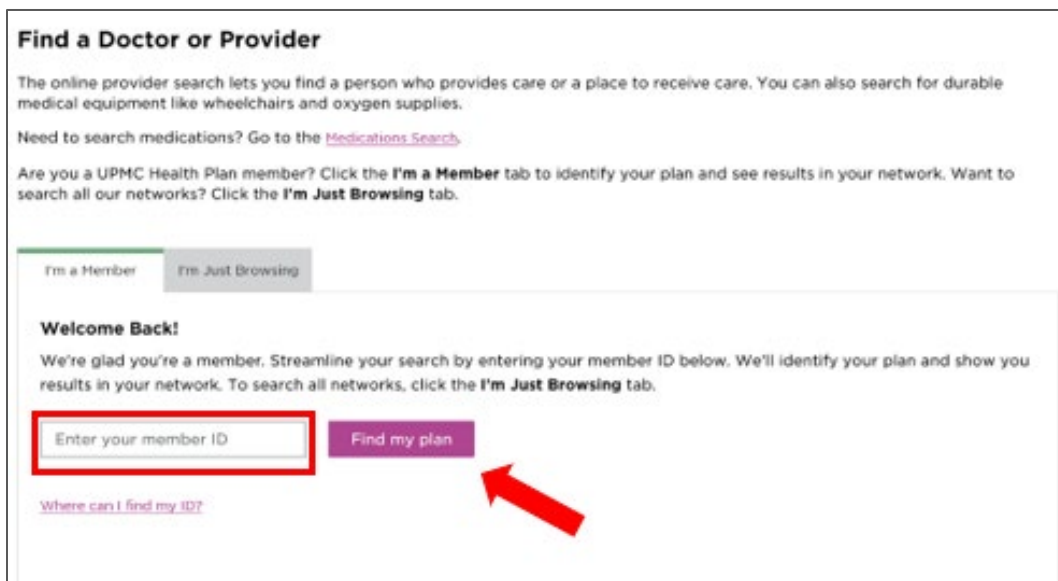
Find a Doctor or Provider

The online provider search lets you find a person who provides care or a place to receive care. You can also search for durable medical equipment like wheelchairs and oxygen supplies.

Need to search medications? Go to the Medications Search.

Are you a UPMC Health Plan member? Click the I'm a Member tab to identify your plan and see results in your network. Want to search all our networks? Click the I'm Just Browsing tab.

I'm a Member

I'm Just Browsing

Welcome Back!

We're glad you're a member. Streamline your search by entering your member ID below. We'll identify your plan and show you results in your network. To search all networks, click the I'm Just Browsing tab.

Enter your member ID

Find my plan

Where can I find my ID?